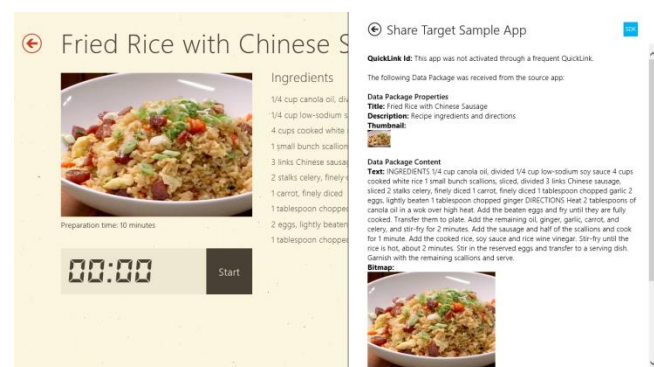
Fried Rice with Chinese S

Ingredients

1/4 cup canola oil, div

1/4 cup low-sodium s

4 cups cooked white

1 small bunch scallion

3 links Chinese sausa

2 stalks celery, finely

1 carrot, finely diced

1 tablespoon choppe

2 eggs, lightly beaten

1 tablespoon choppe

Preparation time: 10 minutes

00:00

Start

Share Target Sample App

SDK

QuickLink Id: This app was not activated through a frequent QuickLink.

The following Data Package was received from the source app:

Data Package Properties
Title: Fried Rice with Chinese Sausage
Description: Recipe ingredients and directions
Thumbnail:

Data Package Content
Text: INGREDIENTS 1/4 cup canola oil, divided 1/4 cup low-sodium soy sauce 4 cups cooked white rice 1 small bunch scallions, sliced, divided 3 links Chinese sausage, sliced 2 stalks celery, finely diced 1 carrot, finely diced 1 tablespoon chopped garlic 2 eggs, lightly beaten 1 tablespoon chopped ginger DIRECTIONS Heat 2 tablespoons of canola oil in a wok over high heat. Add the beaten eggs and fry until they are fully cooked. Transfer them to plate. Add the remaining oil, ginger, garlic, carrot, and celery, and stir-fry for 2 minutes. Add the sausage and half of the scallions and cook for 1 minute. Add the cooked rice, soy sauce and rice wine vinegar. Stir-fry until the rice is hot, about 2 minutes. Stir in the reserved eggs and transfer to a serving dish. Garnish with the remaining scallions and serve.
Bitmap: